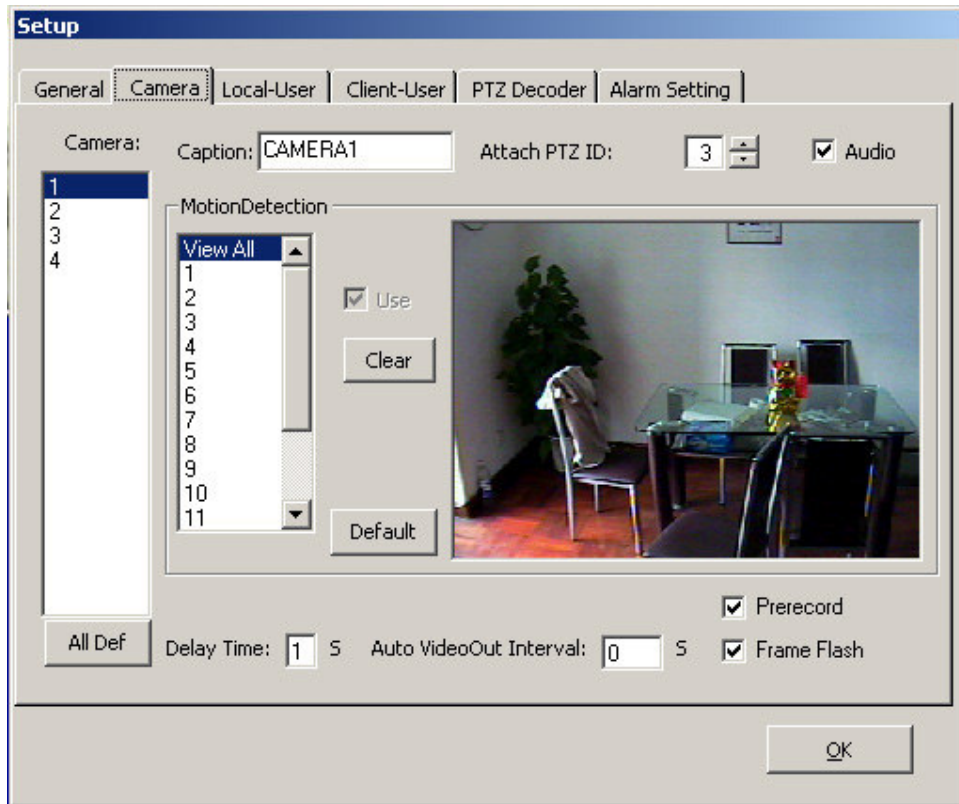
Setup

General | Camera | Local-User | Client-User | PTZ Decoder | Alarm Setting

Camera:
1
2
3
4

Caption: CAMERA1

Attach PTZ ID: 3

Audio

MotionDetection

View All
1
2
3
4
5
6
7
8
9
10
11

Use

Clear

Default

All Def

Delay Time: 1 S

Auto VideoOut Interval: 0 S

Prerecord

Frame Flash

OK